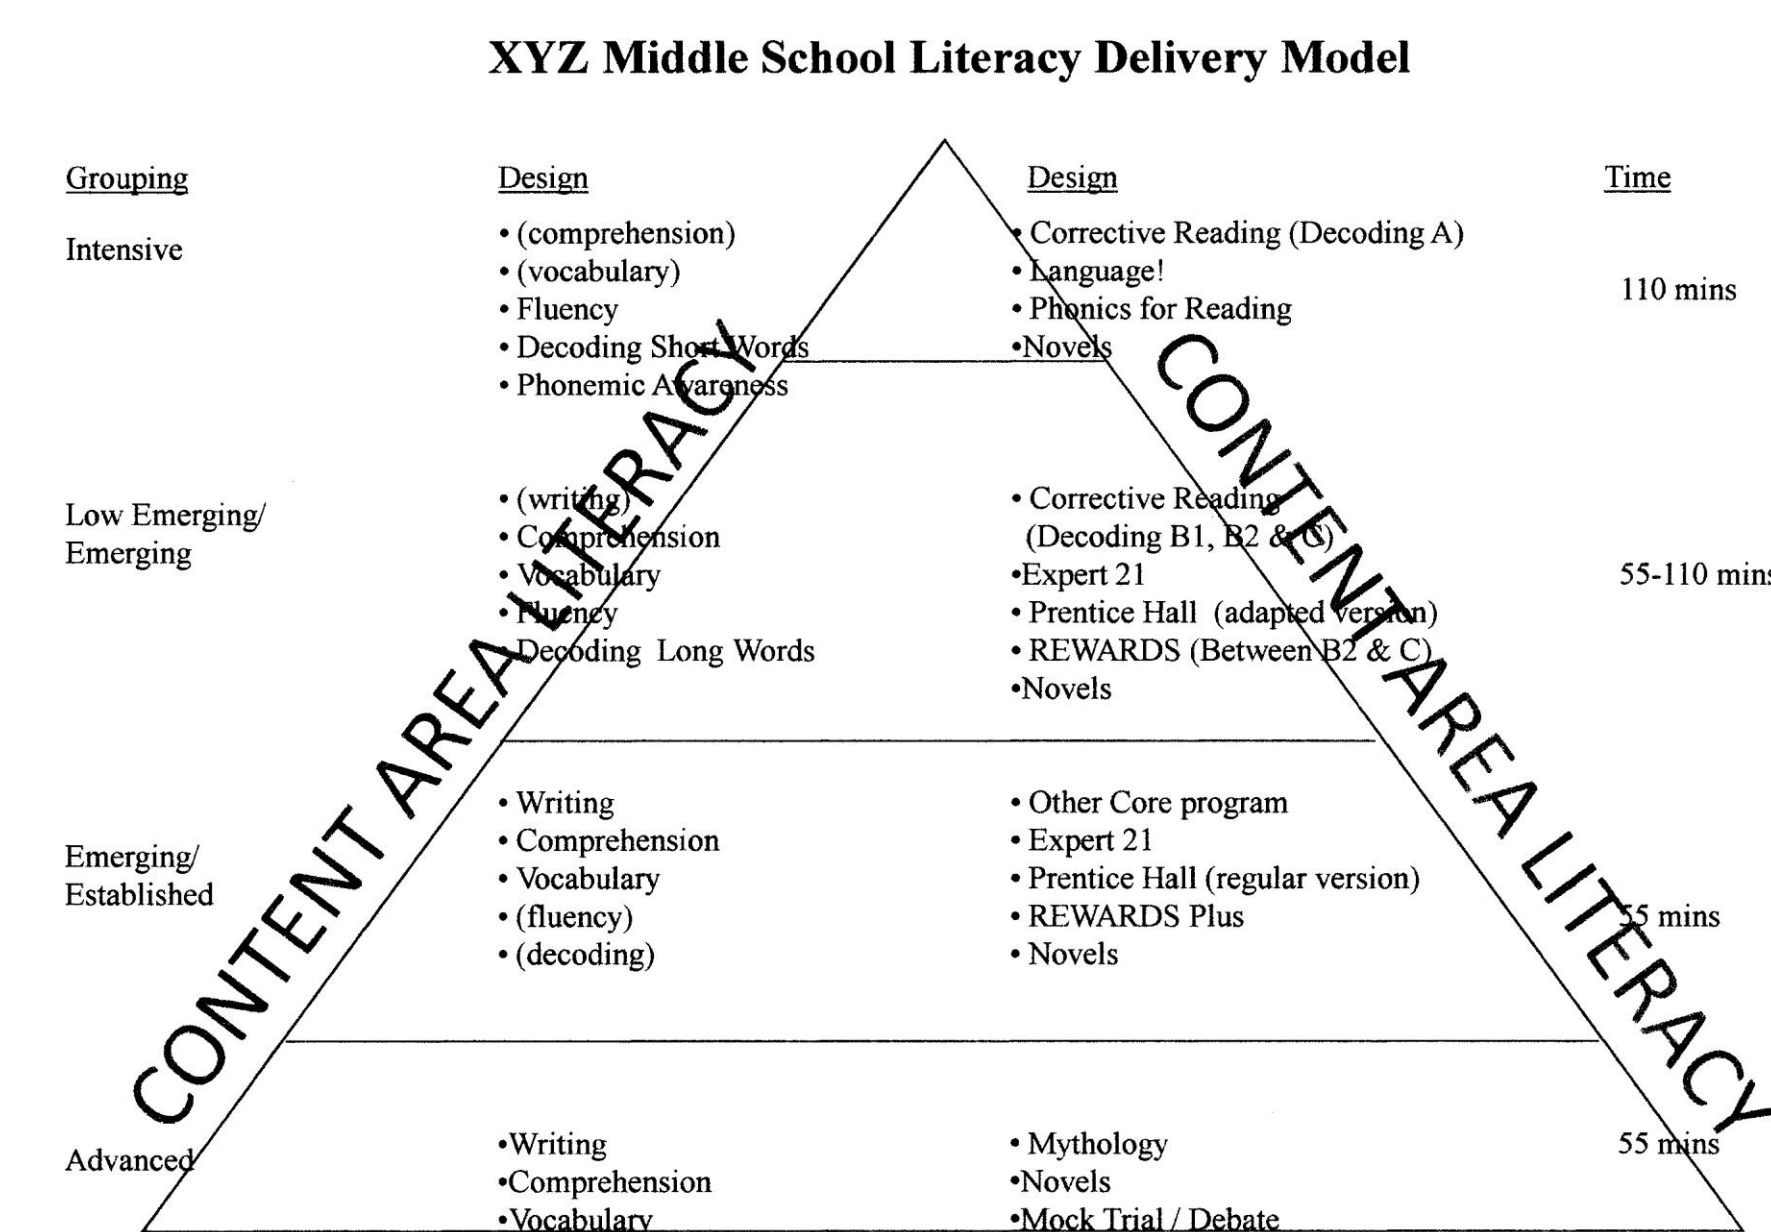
XYZ Middle School Literacy Delivery Model

| Grouping | Design | Design | Time |
|---|---|---|---|
| Intensive | • (comprehension) • (vocabulary) • Fluency • Decoding Short Words • Phonemic Awareness | • Corrective Reading (Decoding A) • Language! • Phonics for Reading •Novels | 110 mins |
| Low Emerging/ Emerging | • (writing) • Comprehension • Vocabulary • Fluency • Decoding Long Words | • Corrective Reading (Decoding B1, B2 & C) •Expert 21 • Prentice Hall (adapted version) • REWARDS (Between B2 & C) •Novels | 55-110 mins |
| Emerging/ Established | • Writing • Comprehension • Vocabulary • (fluency) • (decoding) | • Other Core program • Expert 21 • Prentice Hall (regular version) • REWARDS Plus • Novels | 55 mins |
| Advanced | •Writing •Comprehension •Vocabulary | • Mythology •Novels •Mock Trial / Debate | 55 mins |

CONTENT AREA LITERACY

CONTENT AREA LITERACY